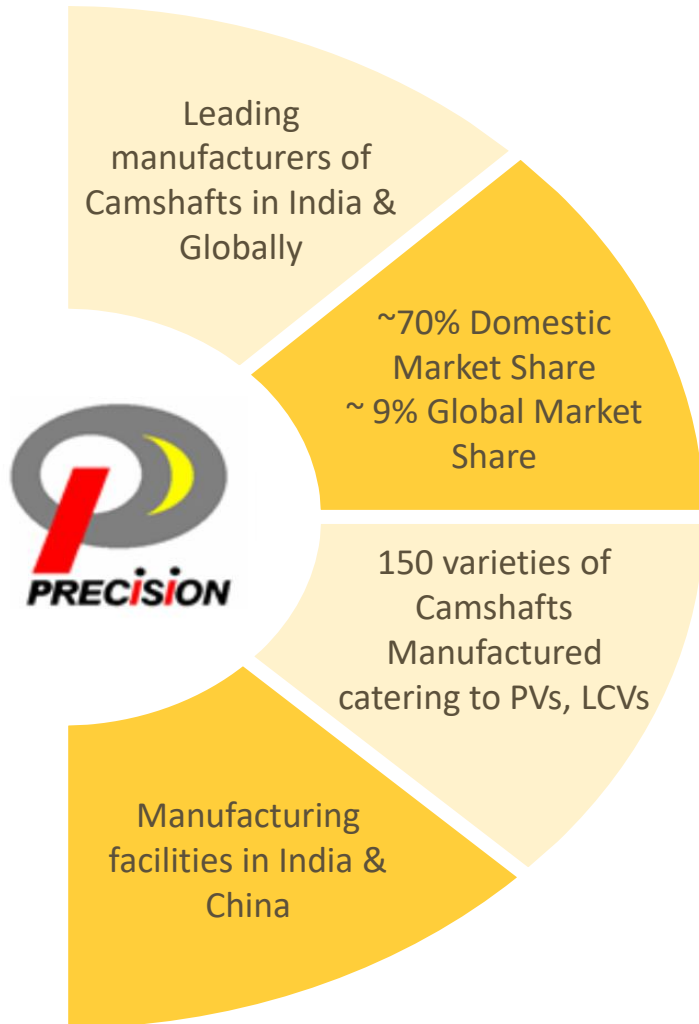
Leading manufacturers of Camshafts in India & Globally

~70% Domestic Market Share
~ 9% Global Market Share

PRECISION

150 varieties of Camshafts Manufactured catering to PVs, LCVs

Manufacturing facilities in India & China